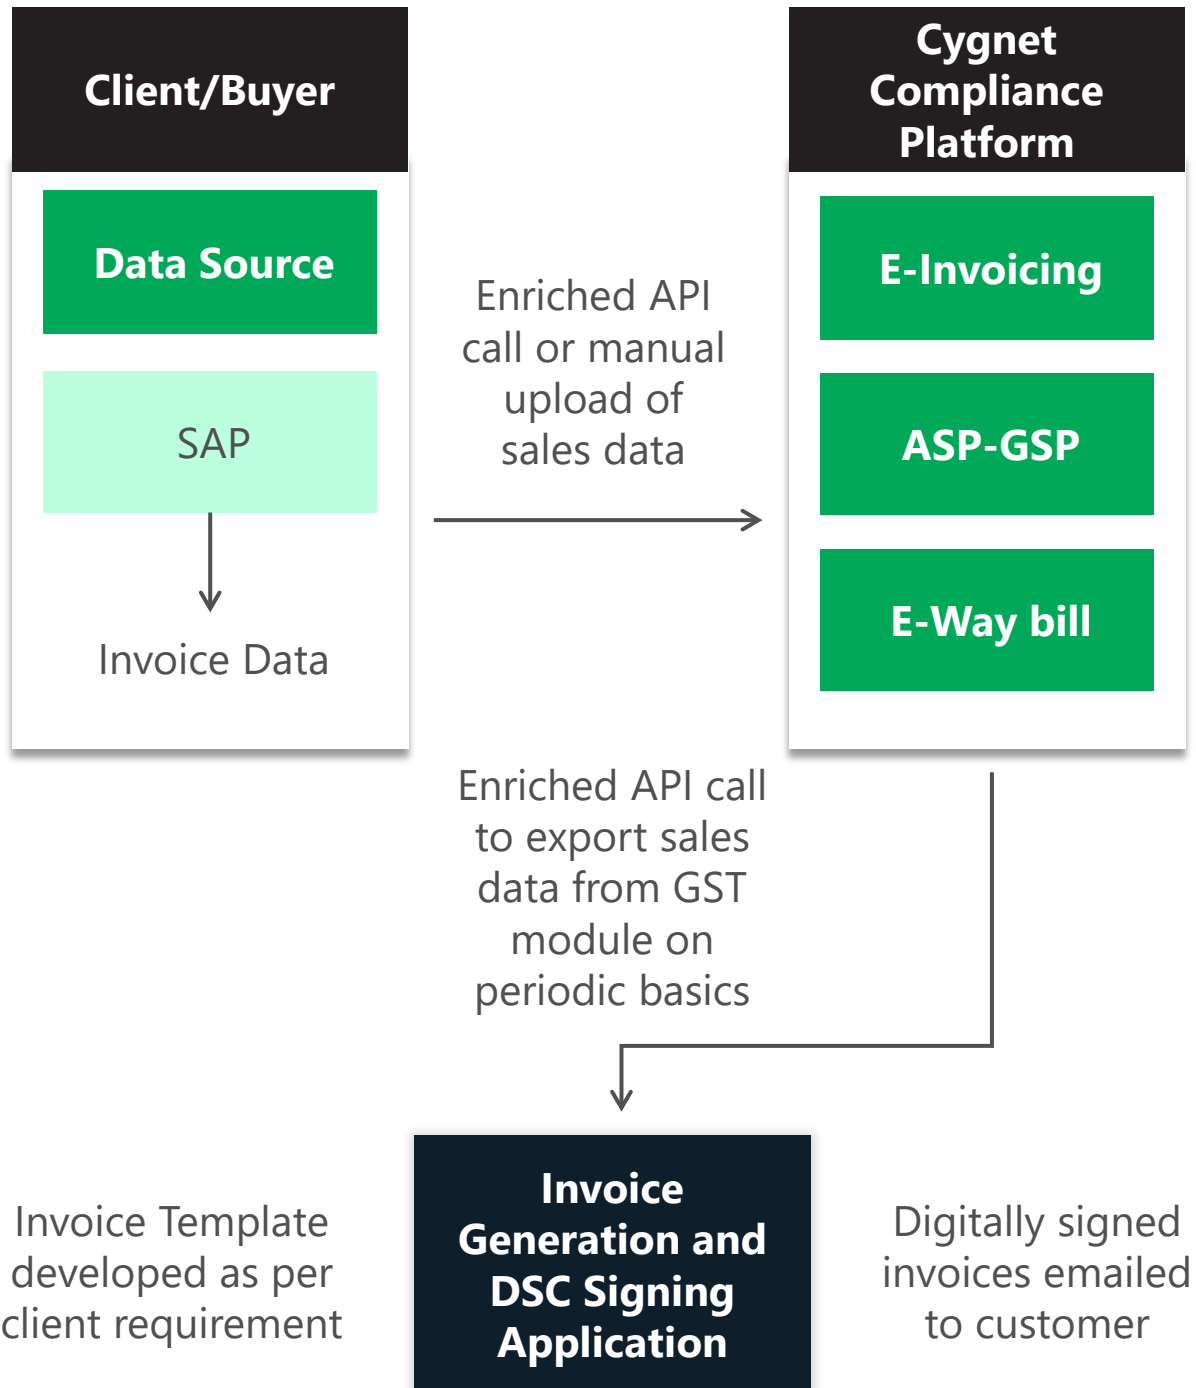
Client/Buyer

Data Source

SAP

Invoice Data

Enriched API call or manual upload of sales data

Cygnet Compliance Platform

E-Invoicing

ASP-GSP

E-Way bill

Enriched API call to export sales data from GST module on periodic basics

Invoice Template developed as per client requirement

Invoice Generation and DSC Signing Application

Digitally signed invoices emailed to customer